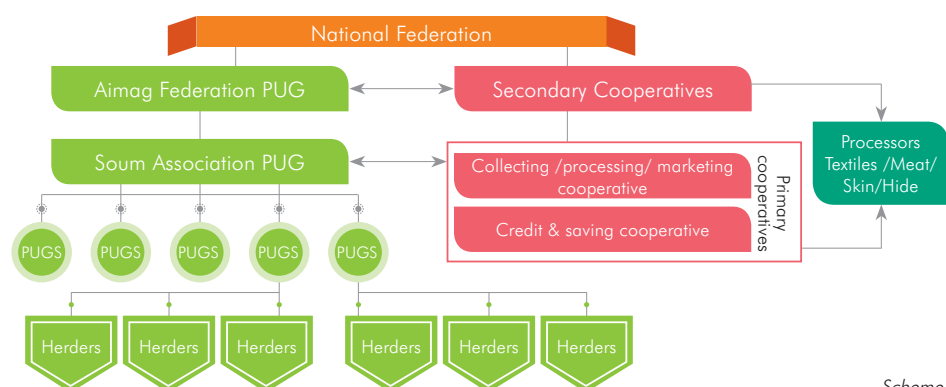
National Federation

Aimag Federation PUG

Secondary Cooperatives

Soum Association PUG

Collecting /processing/ marketing cooperative

Credit & saving cooperative

Primary cooperatives

Processors Textiles /Meat/ Skin/Hide

PUGS PUGS PUGS PUGS PUGS

Herders Herders Herders Herders Herders Herders

Scheme